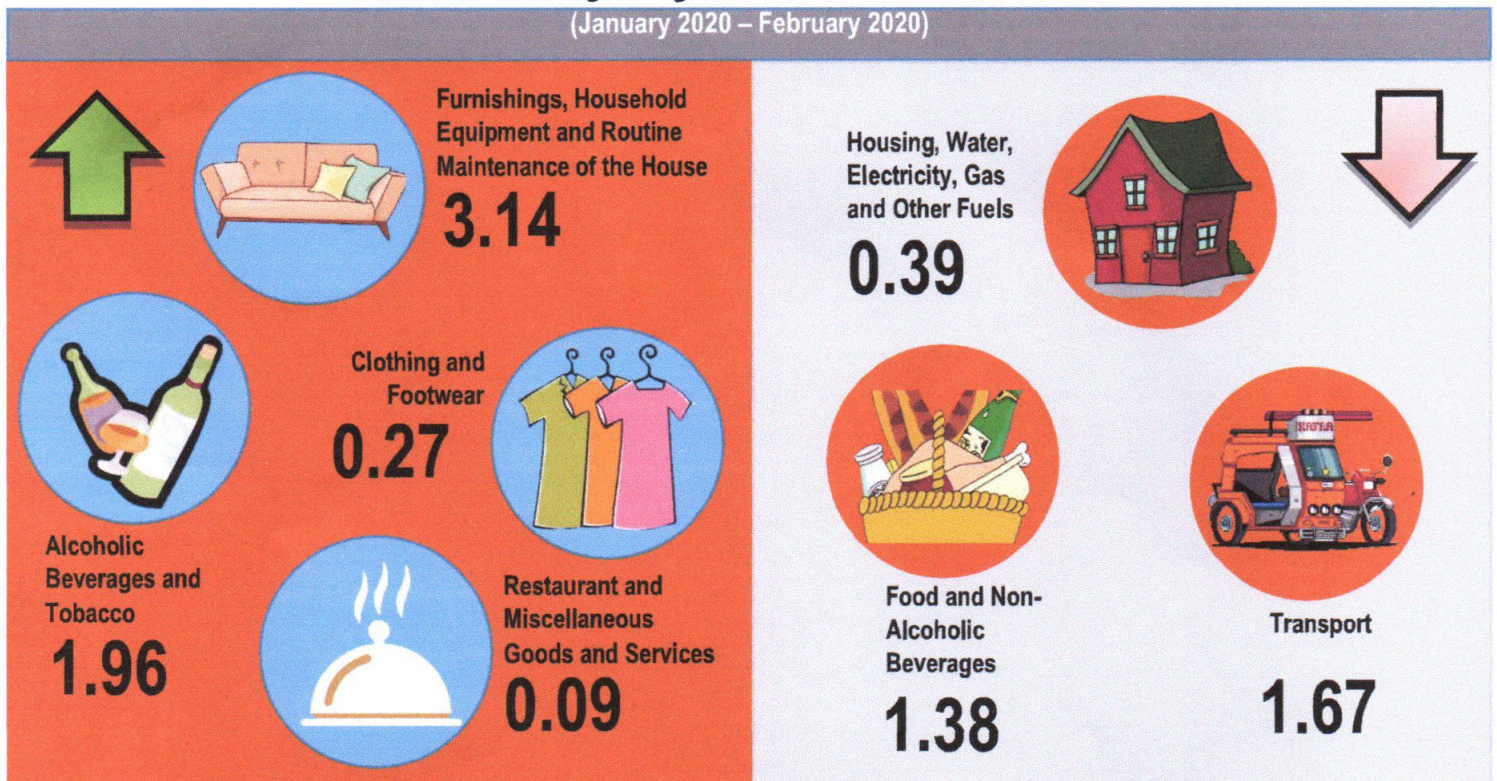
(January 2020 – February 2020)

Furnishings, Household Equipment and Routine Maintenance of the House
3.14

Alcoholic Beverages and Tobacco
1.96

Clothing and Footwear
0.27

Restaurant and Miscellaneous Goods and Services
0.09

Housing, Water, Electricity, Gas and Other Fuels
0.39

Food and Non-Alcoholic Beverages
1.38

Transport
1.67